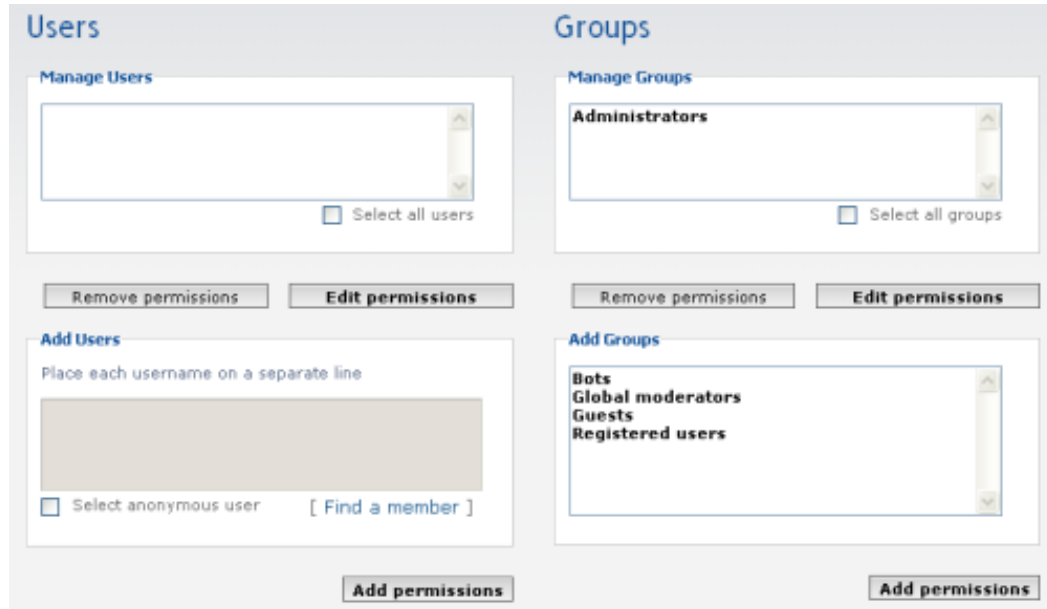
Users

Manage Users

Select all users

Remove permissions

Edit permissions

Add Users

Place each username on a separate line

Select anonymous user

[ Find a member ]

Add permissions

Groups

Manage Groups

Administrators

Select all groups

Remove permissions

Edit permissions

Add Groups

Bots
Global moderators
Guests
Registered users

Add permissions